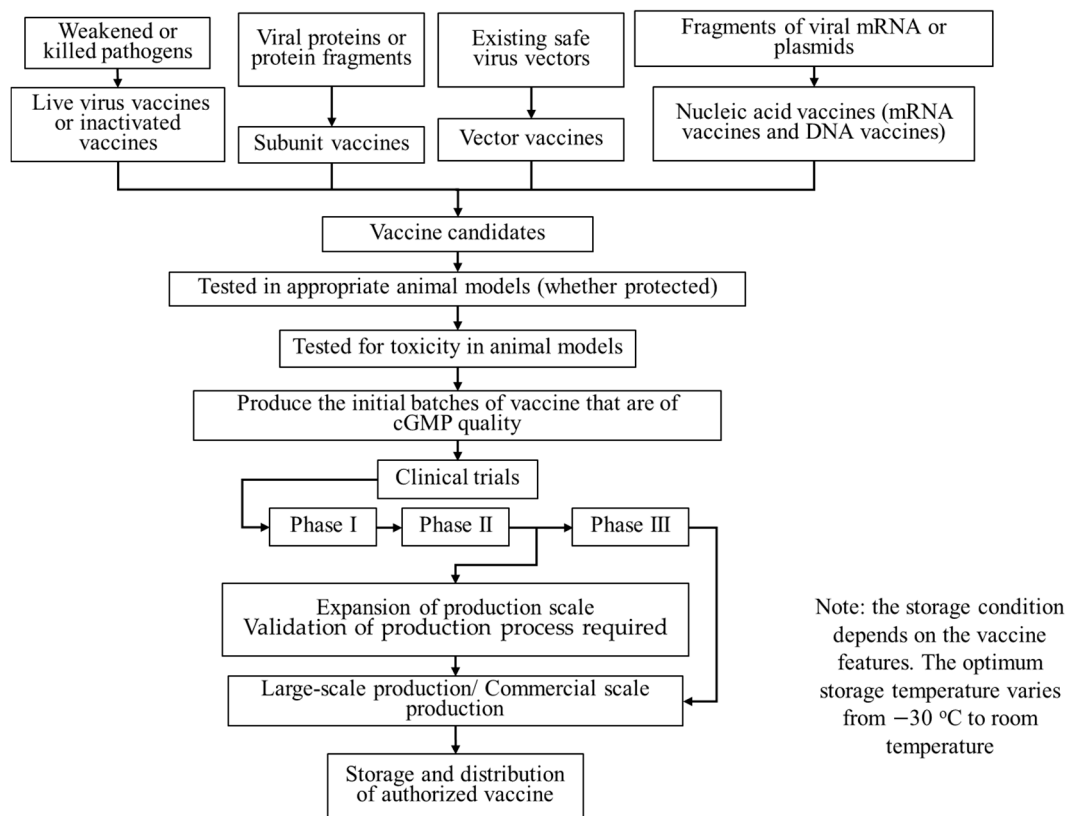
Weakened or killed pathogens

Viral proteins or protein fragments

Existing safe virus vectors

Fragments of viral mRNA or plasmids

Live virus vaccines or inactivated vaccines

Subunit vaccines

Vector vaccines

Nucleic acid vaccines (mRNA vaccines and DNA vaccines)

Vaccine candidates

Tested in appropriate animal models (whether protected)

Tested for toxicity in animal models

Produce the initial batches of vaccine that are of cGMP quality

Clinical trials

Phase I

Phase II

Phase III

Expansion of production scale
Validation of production process required

Large-scale production/ Commercial scale production

Storage and distribution of authorized vaccine

Note: the storage condition depends on the vaccine features. The optimum storage temperature varies from $-30$ $^{o}$C to room temperature